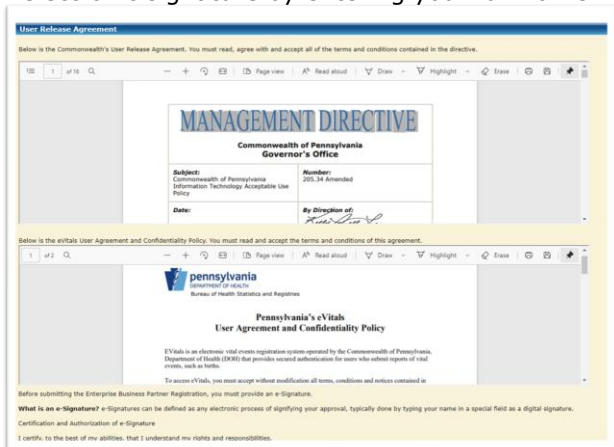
User Release Agreement

Below is the Commonwealth's User Release Agreement. You must read, agree with and accept all of the terms and conditions contained in the directive.

1 of 16 | Page view | Read aloud | Draw | Highlight | Erase

MANAGEMENT DIRECTIVE

Commonwealth of Pennsylvania
Governor's Office

| Subject: Commonwealth of Pennsylvania Information Technology Acceptable Use Policy | Number: 205.34 Amended |
|---|---|
| Date: | By Direction of: |

Below is the eVitals User Agreement and Confidentiality Policy. You must read and accept the terms and conditions of this agreement.

1 of 2 | Page view | Read aloud | Draw | Highlight | Erase

pennsylvania
DEPARTMENT OF HEALTH
Bureau of Health Statistics and Registries

Pennsylvania's eVitals
User Agreement and Confidentiality Policy

EVitals is an electronic vital events registration system operated by the Commonwealth of Pennsylvania, Department of Health (DOH) that provides secured authentication for users who submit reports of vital events, such as births.

To access eVitals, you must accept without modification all terms, conditions and notices contained in

Before submitting the Enterprise Business Partner Registration, you must provide an e-Signature.

What is an e-Signature? e-Signatures can be defined as any electronic process of signifying your approval, typically done by typing your name in a special field as a digital signature.

Certification and Authorization of e-Signature

I certify, to the best of my abilities, that I understand my rights and responsibilities.